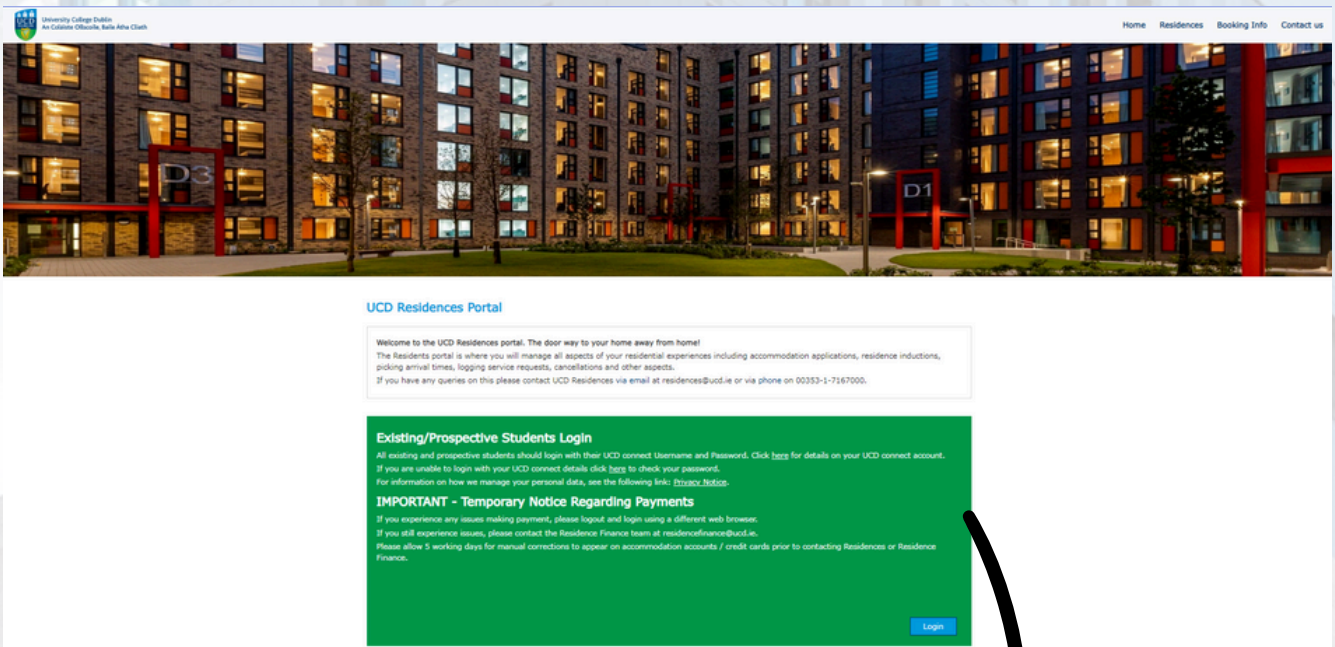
University College Dublin
An Coláiste Ollscoile, Baile Átha Cliath

Home Residences Booking Info Contact us

D3

D1

UCD Residences Portal

Welcome to the UCD Residences portal. The door way to your home away from home!
The Residents portal is where you will manage all aspects of your residential experiences including accommodation applications, residence inductions, picking arrival times, logging service requests, cancellations and other aspects.
If you have any queries on this please contact UCD Residences via email at residences@ucd.ie or via phone on 00353-1-7167000.

Existing/Prospective Students Login

All existing and prospective students should login with their UCD connect Username and Password. Click here for details on your UCD connect account.
If you are unable to login with your UCD connect details click here to check your password.
For information on how we manage your personal data, see the following link: Privacy Notice.

IMPORTANT - Temporary Notice Regarding Payments

If you experience any issues making payment, please logout and login using a different web browser.
If you still experience issues, please contact the Residence Finance team at residencefinance@ucd.ie.
Please allow 5 working days for manual corrections to appear on accommodation accounts / credit cards prior to contacting Residences or Residence Finance.

Login